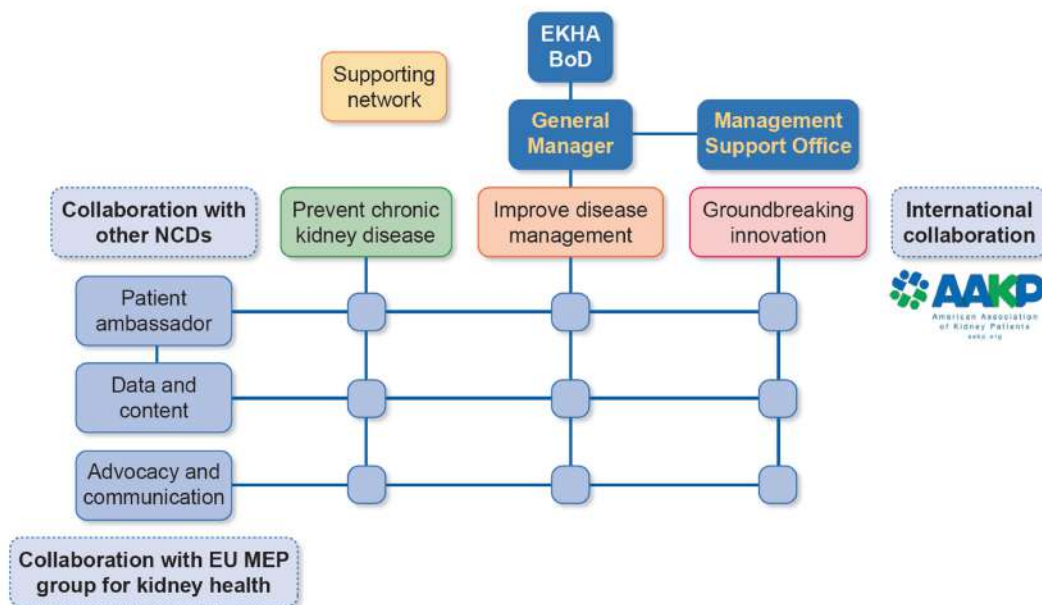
EKHA BoD

Supporting network

General Manager

Management Support Office

Collaboration with other NCDs

Prevent chronic kidney disease

Improve disease management

Groundbreaking innovation

International collaboration

AAKP
American Association of Kidney Patients
aakp.org

Patient ambassador

Data and content

Advocacy and communication

Collaboration with EU MEP group for kidney health